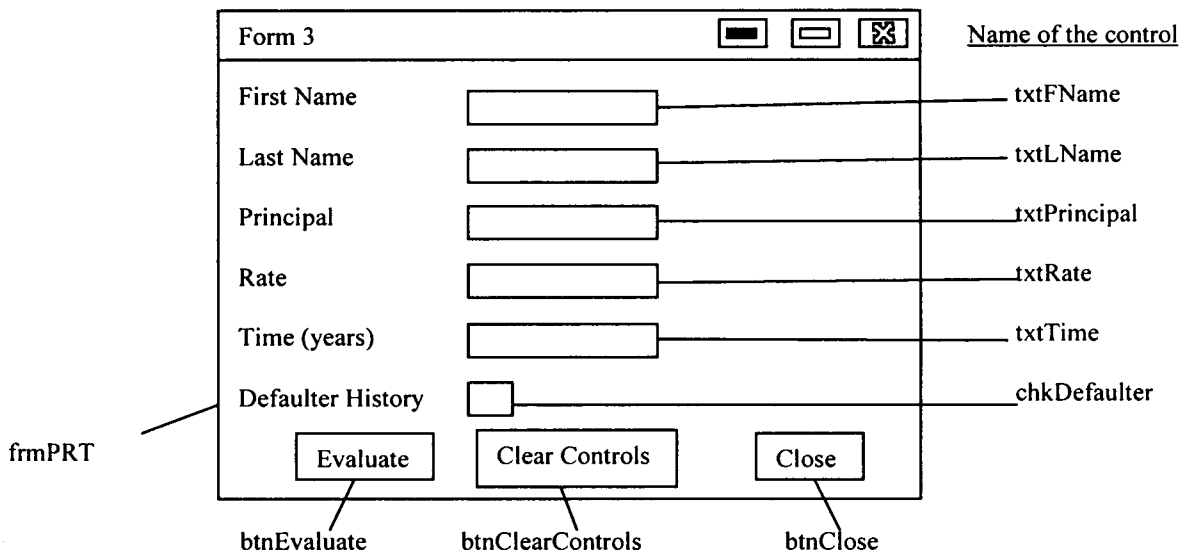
Form 3

Name of the control

First Name

txtFName

Last Name

txtLName

Principal

txtPrincipal

Rate

txtRate

Time (years)

txtTime

Defaulter History

chkDefaulter

frmPRT

Evaluate

Clear Controls

Close

btnEvaluate

btnClearControls

btnClose